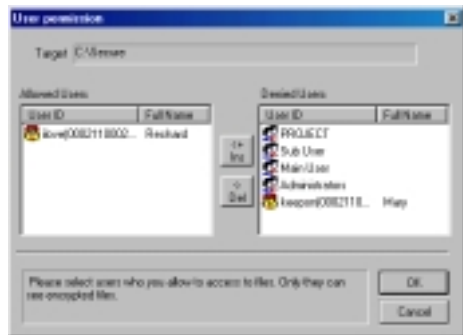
User permission

Target C:\Vexxen

Allowed Users

| User ID | Full Name |
|---|---|
| ilove(0082118002... | Reshard |

<< Ins

>> Del

Denied Users

| User ID | Full Name |
|---|---|
| PROJECT | |
| Sub User | |
| Main User | |
| Administrator | |
| keepon(0082118... | Hwy |

Please select users who you allow to access to files. Only they can see encrypted files.

OK

Cancel